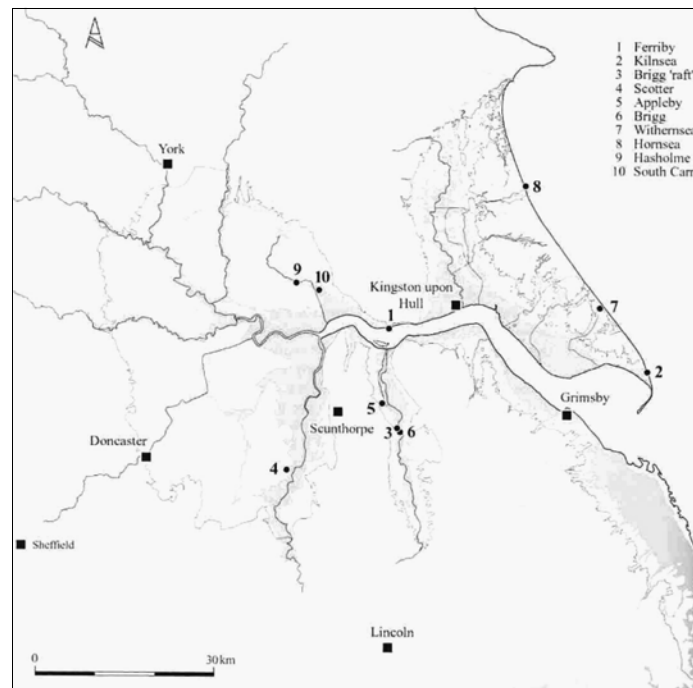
N

1 Ferriby
2 Kilnsea
3 Brigg 'raft'
4 Scotter
5 Appleby
6 Brigg
7 Withernsea
8 Hornsea
9 Hasholme
10 South Carn

York

8

9 10

Kingston upon Hull

1

7

2

Grimsby

5

Scunthorpe

3 6

Doncaster

4

Sheffield

Lincoln

0 30km